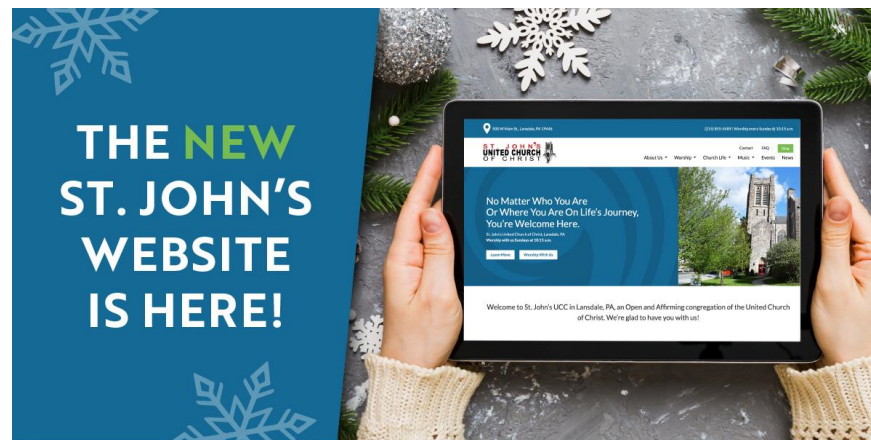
THE NEW ST. JOHN'S WEBSITE IS HERE!

500 W Main St., Lansdale, PA 19446

(215) 855-5489 | Worship every Sunday at 10:15 a.m.

ST. JOHN'S UNITED CHURCH OF CHRIST

Contact FAQ Give

About Us Worship Church Life Music Events News

No Matter Who You Are Or Where You Are On Life's Journey, You're Welcome Here.

St. John's United Church of Christ, Lansdale, PA
Worship with us Sundays at 10:15 a.m.

Learn More Worship With Us

Welcome to St. John's UCC in Lansdale, PA, an Open and Affirming congregation of the United Church of Christ. We're glad to have you with us!